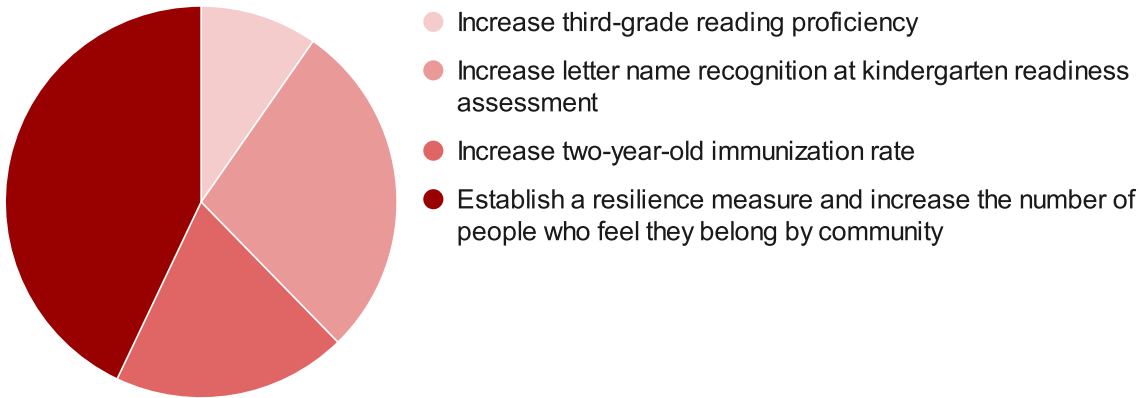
Increase third-grade reading proficiency

Increase letter name recognition at kindergarten readiness assessment

Increase two-year-old immunization rate

Establish a resilience measure and increase the number of people who feel they belong by community